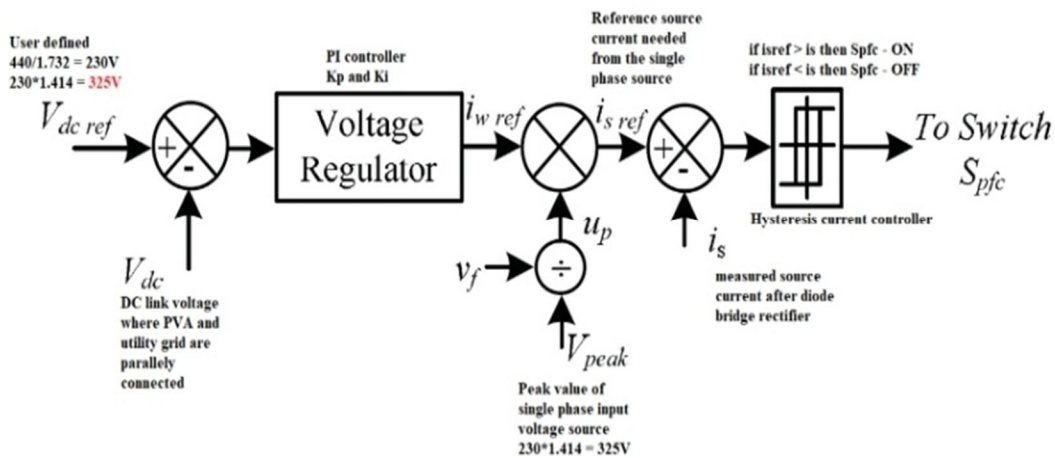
User defined
440/1.732 = 230V
230*1.414 = 325V

$V_{dc\ ref}$

+

-

PI controller
Kp and Ki

Voltage Regulator

$i_{w\ ref}$

Reference source current needed from the single phase source

$i_{s\ ref}$

+

-

if isref > is then Spfc - ON
if isref < is then Spfc - OFF

To Switch $S_{pfc}$

Hysteresis current controller

$V_{dc}$
DC link voltage where PVA and utility grid are parallely connected

$u_p$

$v_f$

÷

$V_{peak}$

Peak value of single phase input voltage source
230*1.414 = 325V

$i_s$
measured source current after diode bridge rectifier